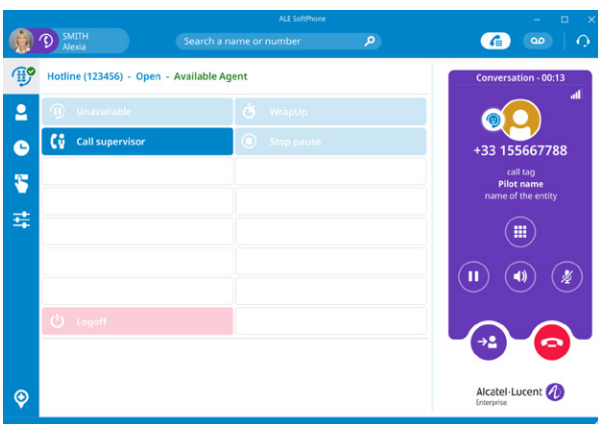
ALE SoftPhone

SMITH
Alexia

Search a name or number

Hotline (123456) - Open - Available Agent

Unavailable

WrapUp

Call supervisor

Stop pause

Logoff

Conversation - 00:13

+33 155667788

call tag
Pilot name
name of the entity

Alcatel-Lucent
Enterprise